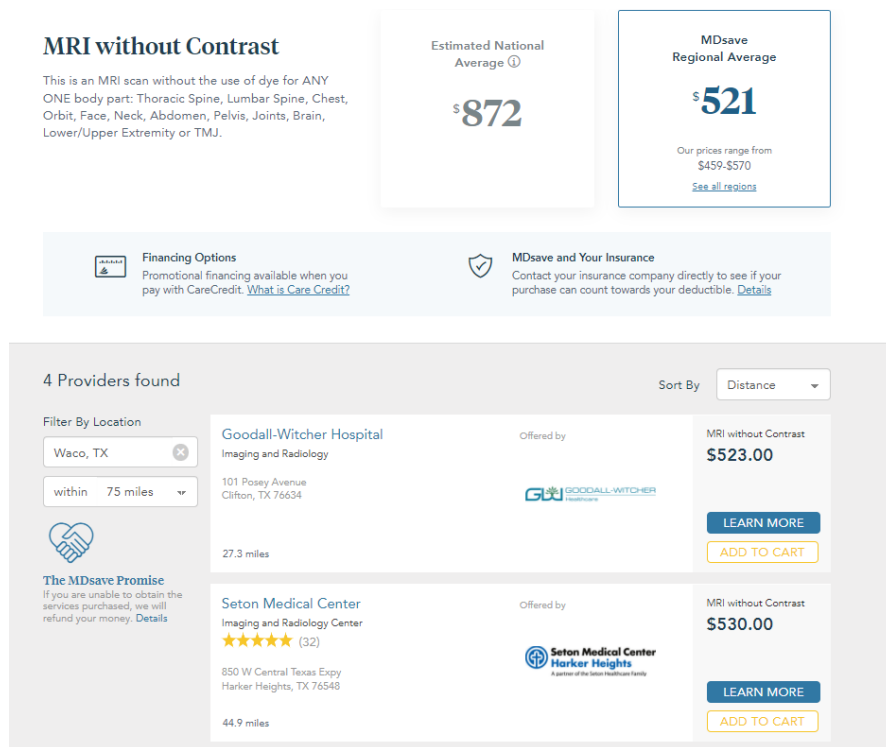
MRI without Contrast

This is an MRI scan without the use of dye for ANY ONE body part: Thoracic Spine, Lumbar Spine, Chest, Orbit, Face, Neck, Abdomen, Pelvis, Joints, Brain, Lower/Upper Extremity or TMJ.

Estimated National Average ⓘ

$872

MDsave Regional Average

$521

Our prices range from $459-$570

See all regions

Financing Options
Promotional financing available when you pay with CareCredit. What is Care Credit?

MDsave and Your Insurance
Contact your insurance company directly to see if your purchase can count towards your deductible. Details

4 Providers found

Sort By Distance

Filter By Location

Waco, TX

within 75 miles

The MDsave Promise
If you are unable to obtain the services purchased, we will refund your money. Details

Goodall-Witcher Hospital
Imaging and Radiology
101 Posey Avenue
Clifton, TX 76634
27.3 miles

Offered by

GOODALL-WITCHER Healthcare

MRI without Contrast
$523.00
LEARN MORE
ADD TO CART

Seton Medical Center
Imaging and Radiology Center
(32)
850 W Central Texas Expy
Harker Heights, TX 76548
44.9 miles

Offered by

Seton Medical Center Harker Heights
A partner of the Seton Healthcare Family

MRI without Contrast
$530.00
LEARN MORE
ADD TO CART